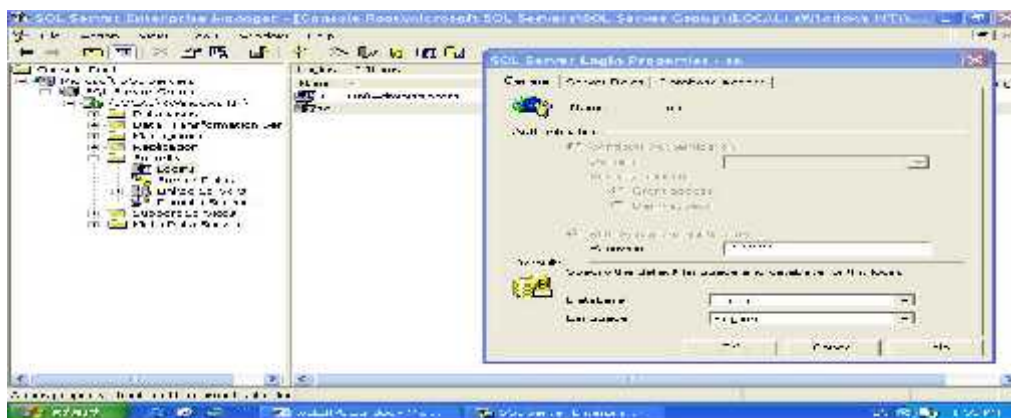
SQL Server Enterprise Manager - [Console Root\Microsoft SQL Servers\SQL Server Group\(LOCAL) (Windows NT)\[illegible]

SQL Server Login Properties - sa

General | Server Roles | Database Access

Name: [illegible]

Authentication

Windows Authentication

Grant access

Deny access

SQL Server Authentication

Password: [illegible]

Defaults

Specify the default language and database for this login.

Database: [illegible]

Language: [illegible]

OK Cancel Help

Console Root

Microsoft SQL Servers

SQL Server Group

Databases

Data Transformation Services

Management

Replication

Security

Logins

Server Roles

Linked Servers

Remote Servers

Support Services

Meta Data Services

start